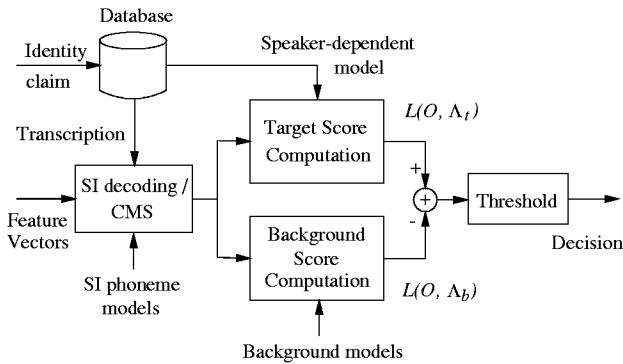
Database

Identity claim

Speaker-dependent model

$L(O, \Lambda_t)$

Transcription

Target Score Computation

+

Feature Vectors

SI decoding / CMS

+

Threshold

-

Decision

Background Score Computation

SI phoneme models

$L(O, \Lambda_b)$

Background models